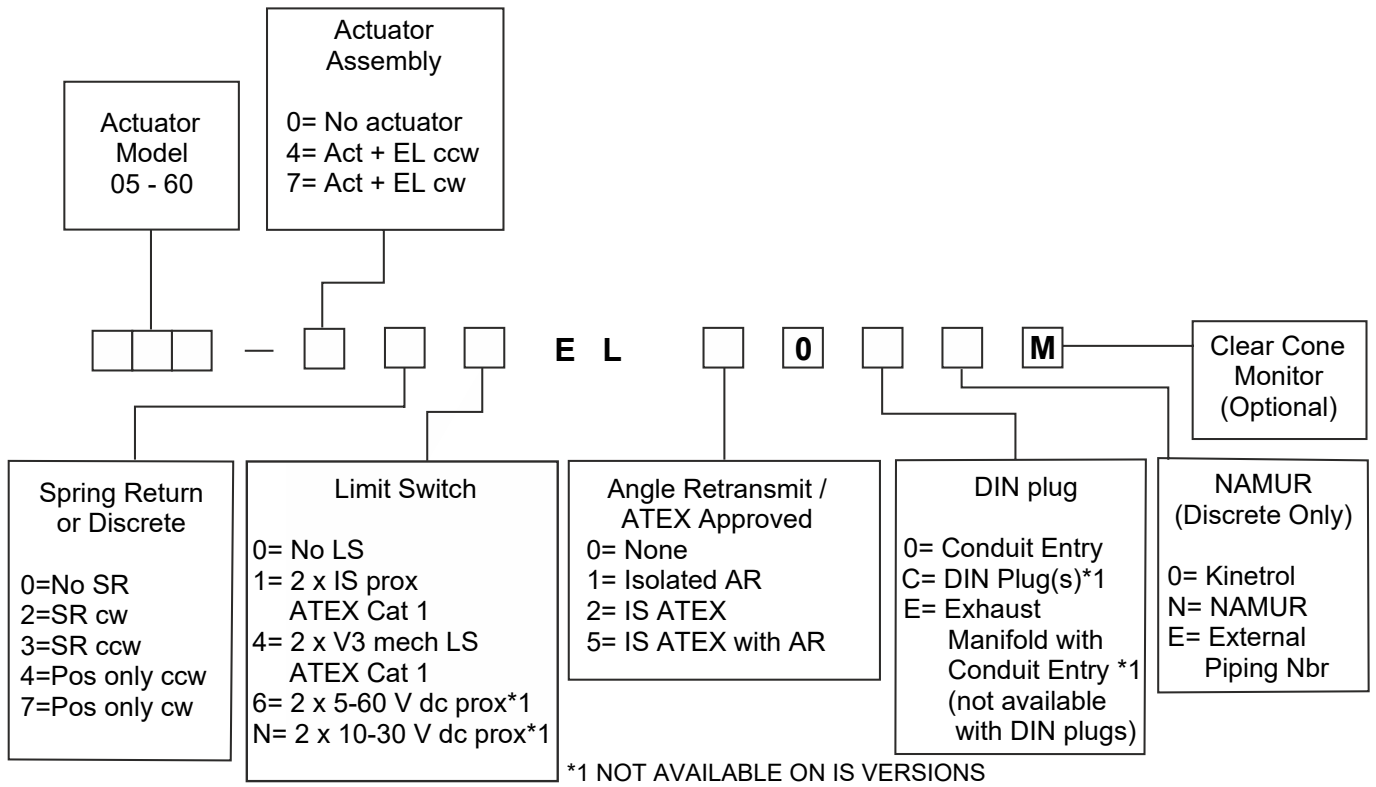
Actuator Model
05 - 60

Actuator Assembly

0= No actuator
4= Act + EL ccw
7= Act + EL cw

— E L 0 M

Clear Cone Monitor (Optional)

Spring Return or Discrete

0=No SR
2=SR cw
3=SR ccw
4=Pos only ccw
7=Pos only cw

Limit Switch

0= No LS
1= 2 x IS prox ATEX Cat 1
4= 2 x V3 mech LS ATEX Cat 1
6= 2 x 5-60 V dc prox*1
N= 2 x 10-30 V dc prox*1

Angle Retransmit / ATEX Approved
0= None
1= Isolated AR
2= IS ATEX
5= IS ATEX with AR

DIN plug

0= Conduit Entry
C= DIN Plug(s)*1
E= Exhaust Manifold with Conduit Entry *1 (not available with DIN plugs)

NAMUR (Discrete Only)

0= Kinetrol
N= NAMUR
E= External Piping Nbr

*1 NOT AVAILABLE ON IS VERSIONS